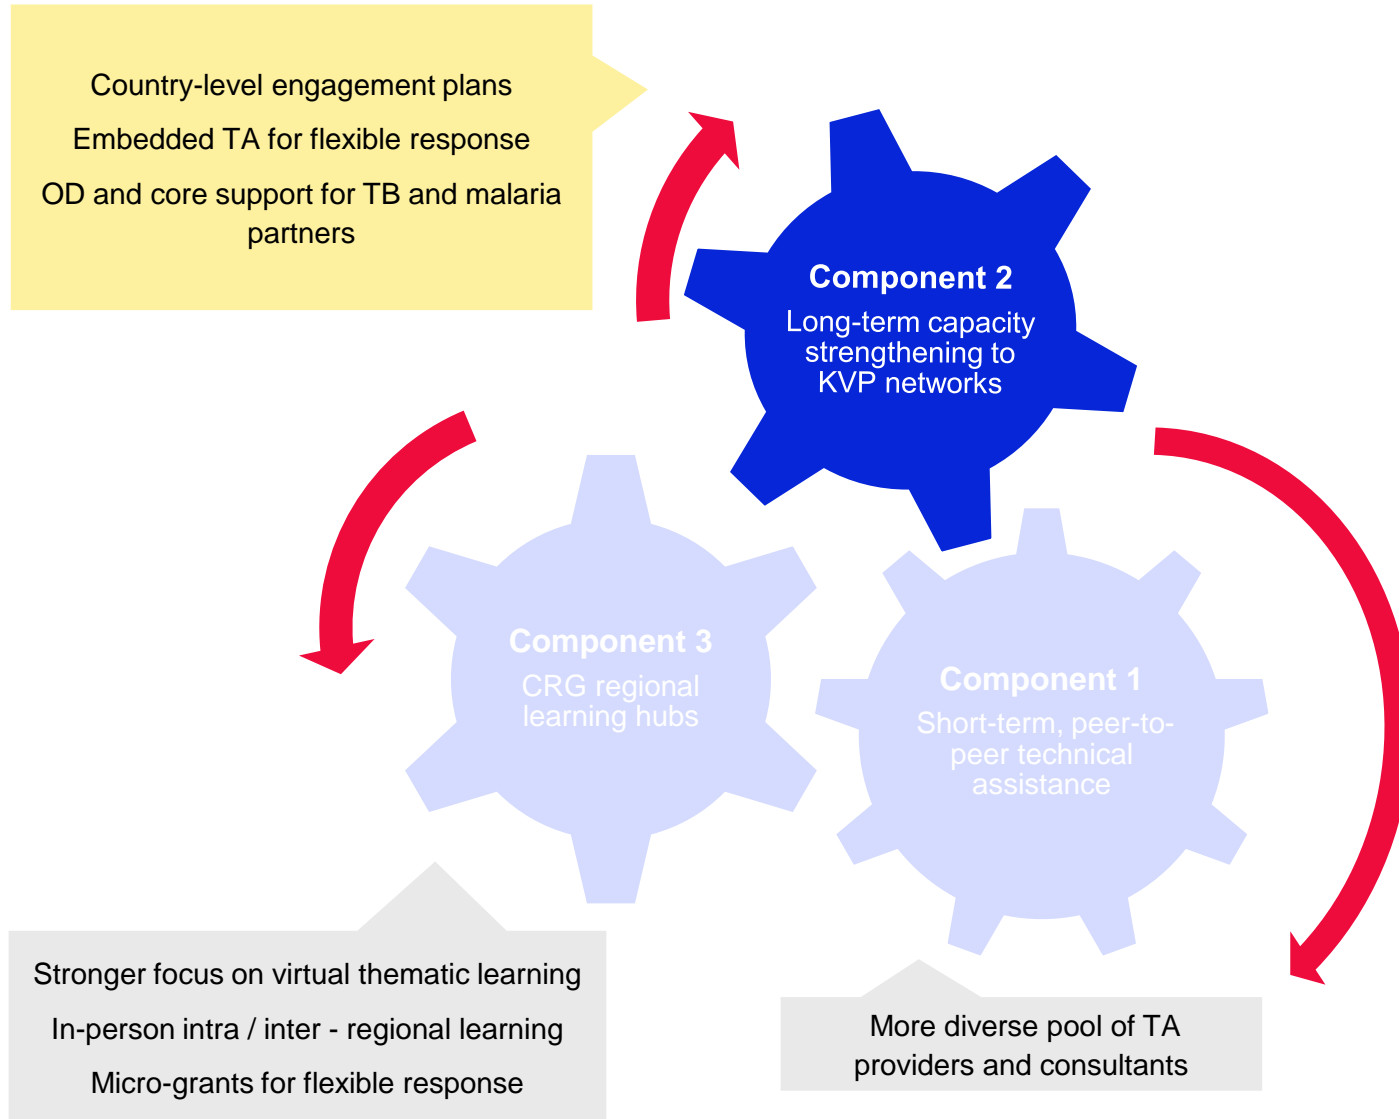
Country-level engagement plans

Embedded TA for flexible response

OD and core support for TB and malaria partners

Component 2
Long-term capacity strengthening to KVP networks

Component 3
CRG regional learning hubs

Component 1
Short-term, peer-to-peer technical assistance

Stronger focus on virtual thematic learning

In-person intra / inter - regional learning

Micro-grants for flexible response

More diverse pool of TA providers and consultants